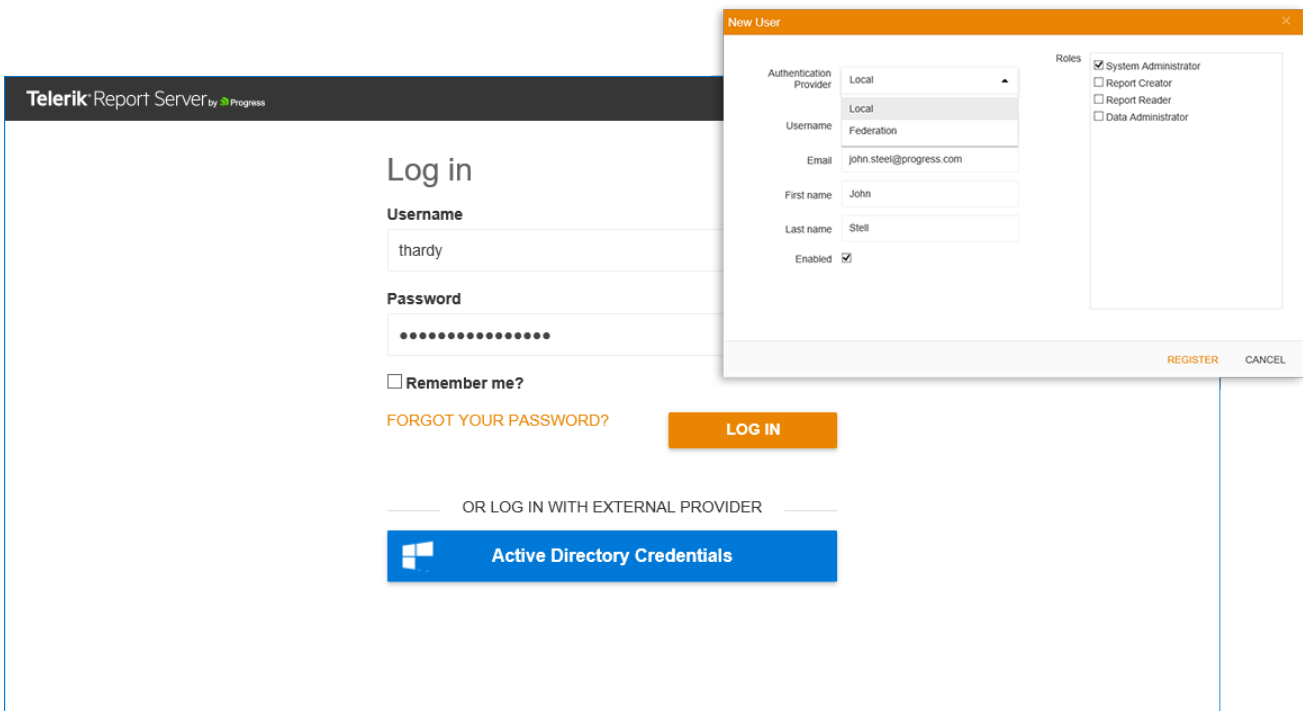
Telerik Report Server by Progress

Log in

Username

thardy

Password

••••••••••••••••

Remember me?

FORGOT YOUR PASSWORD?

LOG IN

OR LOG IN WITH EXTERNAL PROVIDER

Active Directory Credentials

New User

Authentication Provider

Local

Local

Federation

Username

Email

john.steel@progress.com

First name

John

Last name

Stell

Enabled

Roles

System Administrator

Report Creator

Report Reader

Data Administrator

REGISTER

CANCEL